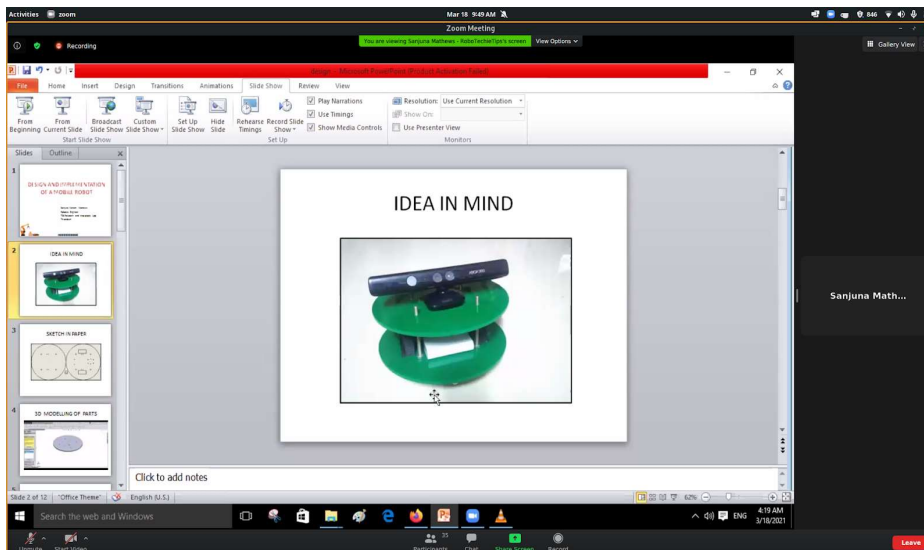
Activities zoom
Mar 18 9:49 AM
Zoom Meeting
Recording
You are viewing Sanjuna Mathews - RoboTechieTips's screen View Options
Gallery View
design - Microsoft PowerPoint (Product Activation Failed)
File Home Insert Design Transitions Animations Slide Show Review View
From Beginning From Current Slide Broadcast Slide Show Custom Slide Show
Start Slide Show
Set Up Slide Show Hide Slide Rehearse Timings Record Slide Show
Play Narrations
Use Timings
Show Media Controls
Set Up
Resolution: Use Current Resolution
Show On:
Use Presenter View
Monitors
Slides Outline
1
DESIGN AND IMPLEMENTATION OF A MOBILE ROBOT
2
IDEA IN MIND
3
SKETCH IN PAPER
4
3D MODELLING OF PARTS
IDEA IN MIND
Click to add notes
Slide 2 of 12 "Office Theme" English (U.S.)
62%
Sanjuna Math...
Search the web and Windows
ENG
4:19 AM
3/18/2021
Unmute Start Video
Participants 35
Chat
Share Screen
Record
Leave